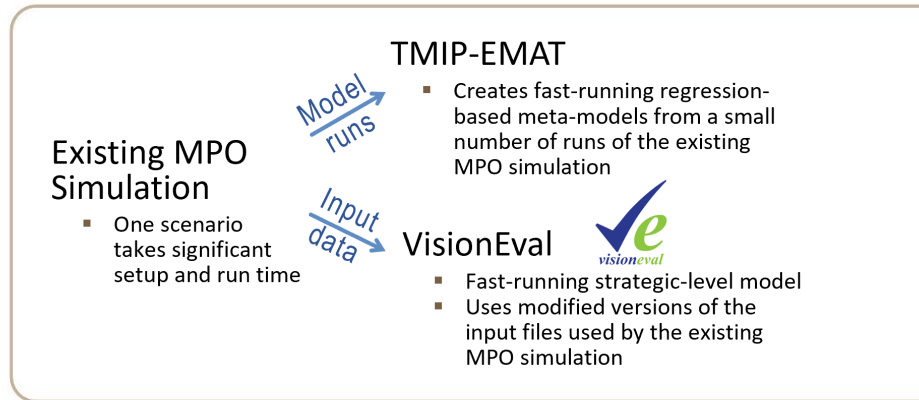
TMIP-EMAT

Model runs

Creates fast-running regression-based meta-models from a small number of runs of the existing MPO simulation

Existing MPO Simulation

One scenario takes significant setup and run time

Input data

VisionEval

e visioneval

Fast-running strategic-level model

Uses modified versions of the input files used by the existing MPO simulation